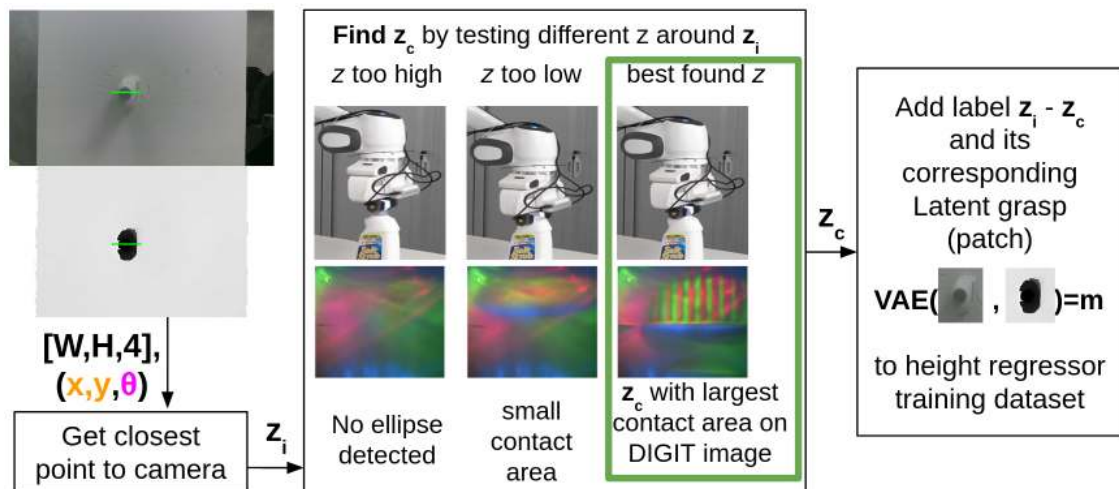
[W,H,4],
(x,y,θ)

Get closest point to camera

$z_i$

Find $z_c$ by testing different z around $z_i$

z too high

z too low

best found z

No ellipse detected

small contact area

$z_c$ with largest contact area on DIGIT image

$z_c$

Add label $z_i$ - $z_c$ and its corresponding Latent grasp (patch)

VAE( , )=m

to height regressor training dataset